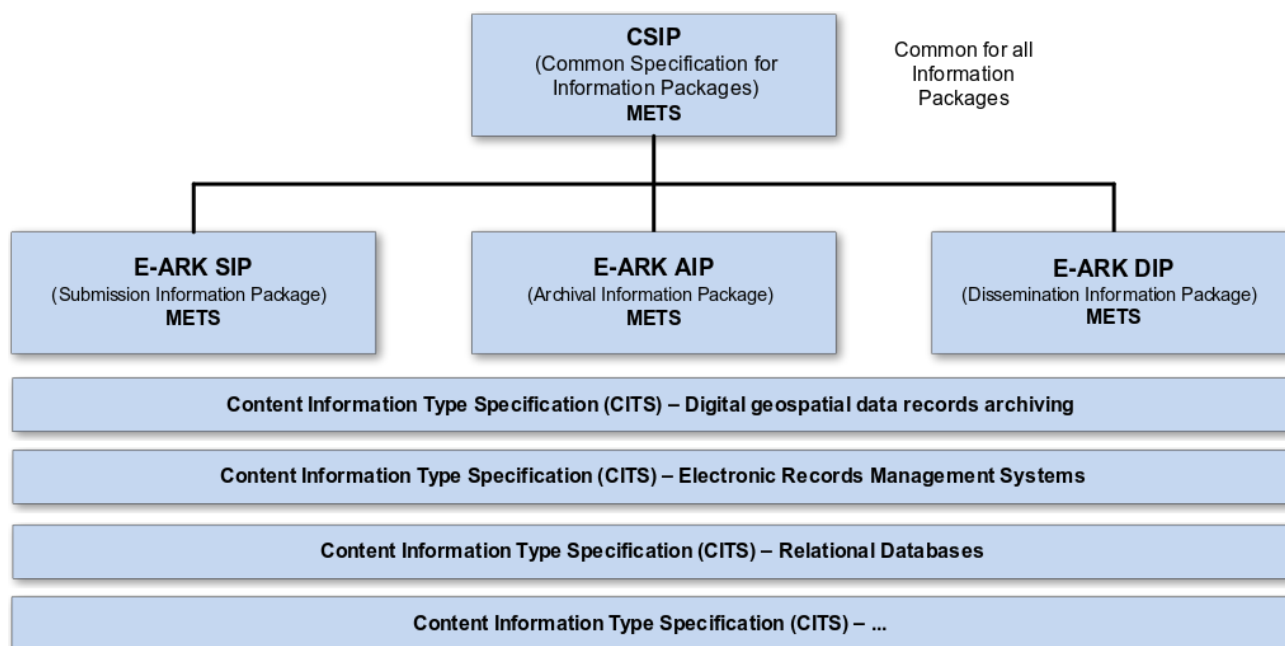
CSIP
(Common Specification for Information Packages)
METS

Common for all Information Packages

E-ARK SIP
(Submission Information Package)
METS

E-ARK AIP
(Archival Information Package)
METS

E-ARK DIP
(Dissemination Information Package)
METS

Content Information Type Specification (CITS) – Digital geospatial data records archiving

Content Information Type Specification (CITS) – Electronic Records Management Systems

Content Information Type Specification (CITS) – Relational Databases

Content Information Type Specification (CITS) – ...